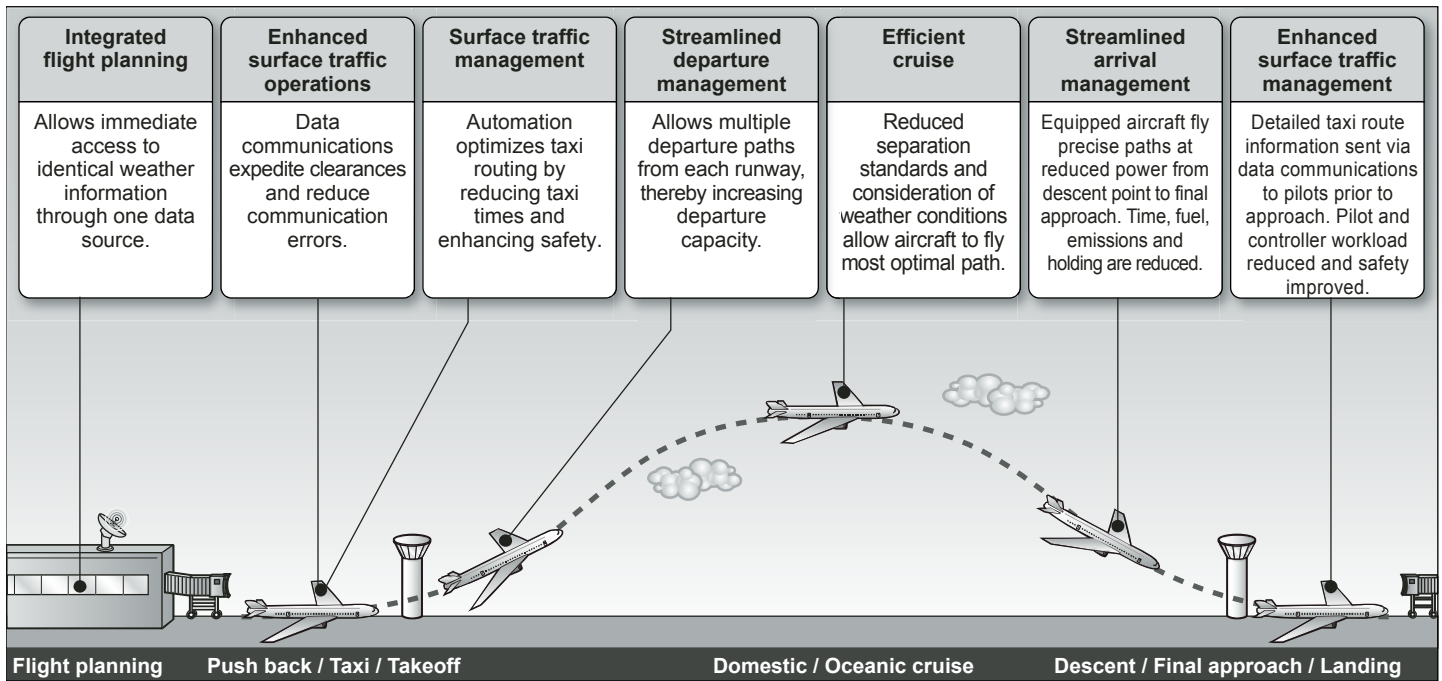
**Integrated flight planning**

Allows immediate access to identical weather information through one data source.

**Enhanced surface traffic operations**

Data communications expedite clearances and reduce communication errors.

**Surface traffic management**

Automation optimizes taxi routing by reducing taxi times and enhancing safety.

**Streamlined departure management**

Allows multiple departure paths from each runway, thereby increasing departure capacity.

**Efficient cruise**

Reduced separation standards and consideration of weather conditions allow aircraft to fly most optimal path.

**Streamlined arrival management**

Equipped aircraft fly precise paths at reduced power from descent point to final approach. Time, fuel, emissions and holding are reduced.

**Enhanced surface traffic management**

Detailed taxi route information sent via data communications to pilots prior to approach. Pilot and controller workload reduced and safety improved.

Flight planning

Push back / Taxi / Takeoff

Domestic / Oceanic cruise

Descent / Final approach / Landing